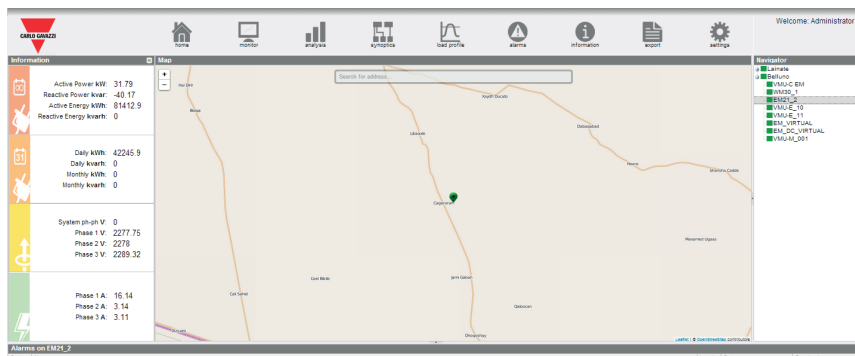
CARLO GAVAZZI

home
monitor
analysis
synoptics
load profile
alarms
information
export
settings

Welcome: Administrator

Information

Active Power kW: 31.79
Reactive Power kvar: -40.17
Active Energy kWh: 81412.9
Reactive Energy kvarh: 0

Daily kWh: 42245.9
Daily kvarh: 0
Monthly kWh: 0
Monthly kvarh: 0

System ph-ph V: 0
Phase 1 V: 2277.75
Phase 2 V: 2278
Phase 3 V: 2289.32

Phase 1 A: 16.14
Phase 2 A: 3.14
Phase 3 A: 3.11

Map

+
−

Search for address...

Hai Diril
Miraai
Xuyen Ducatio
Ubanaile
Dabosadwi
Reons
Shanrrena Caddie
Caganerva
Mesamrent Ugass
Gast Blido
Jame Gabon
Call Sained
Gbosuoan
Ohcoarvhay

Leaflet | © OpenStreetMap contributors

Navigator
Lainate
Belluno
VMU-C EM
WM30_1
EM21_2
VMU-E_10
VMU-E_11
EM_VIRTUAL
EM_DC_VIRTUAL
VMU-M_001

Alarms on EM21_2